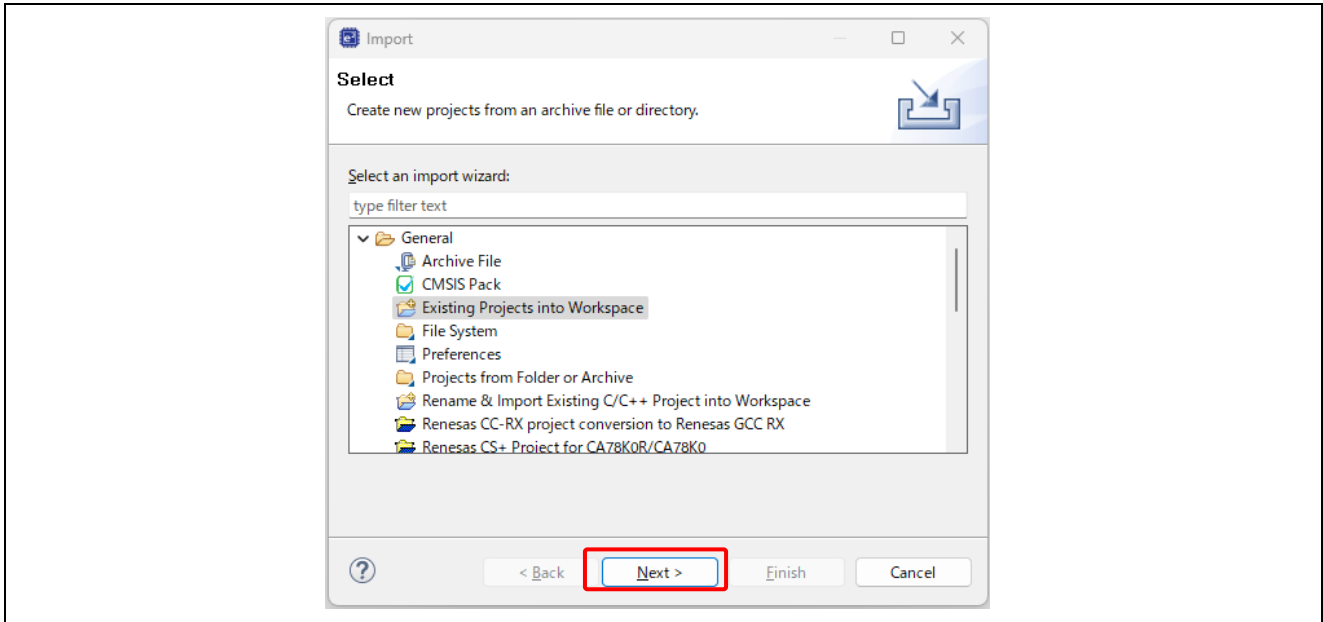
Import

Select

Create new projects from an archive file or directory.

Select an import wizard:

type filter text

General
Archive File
CMSIS Pack
Existing Projects into Workspace
File System
Preferences
Projects from Folder or Archive
Rename & Import Existing C/C++ Project into Workspace
Renesas CC-RX project conversion to Renesas GCC RX
Renesas CS+ Project for CA78K0R/CA78K0

?

< Back

Next >

Finish

Cancel